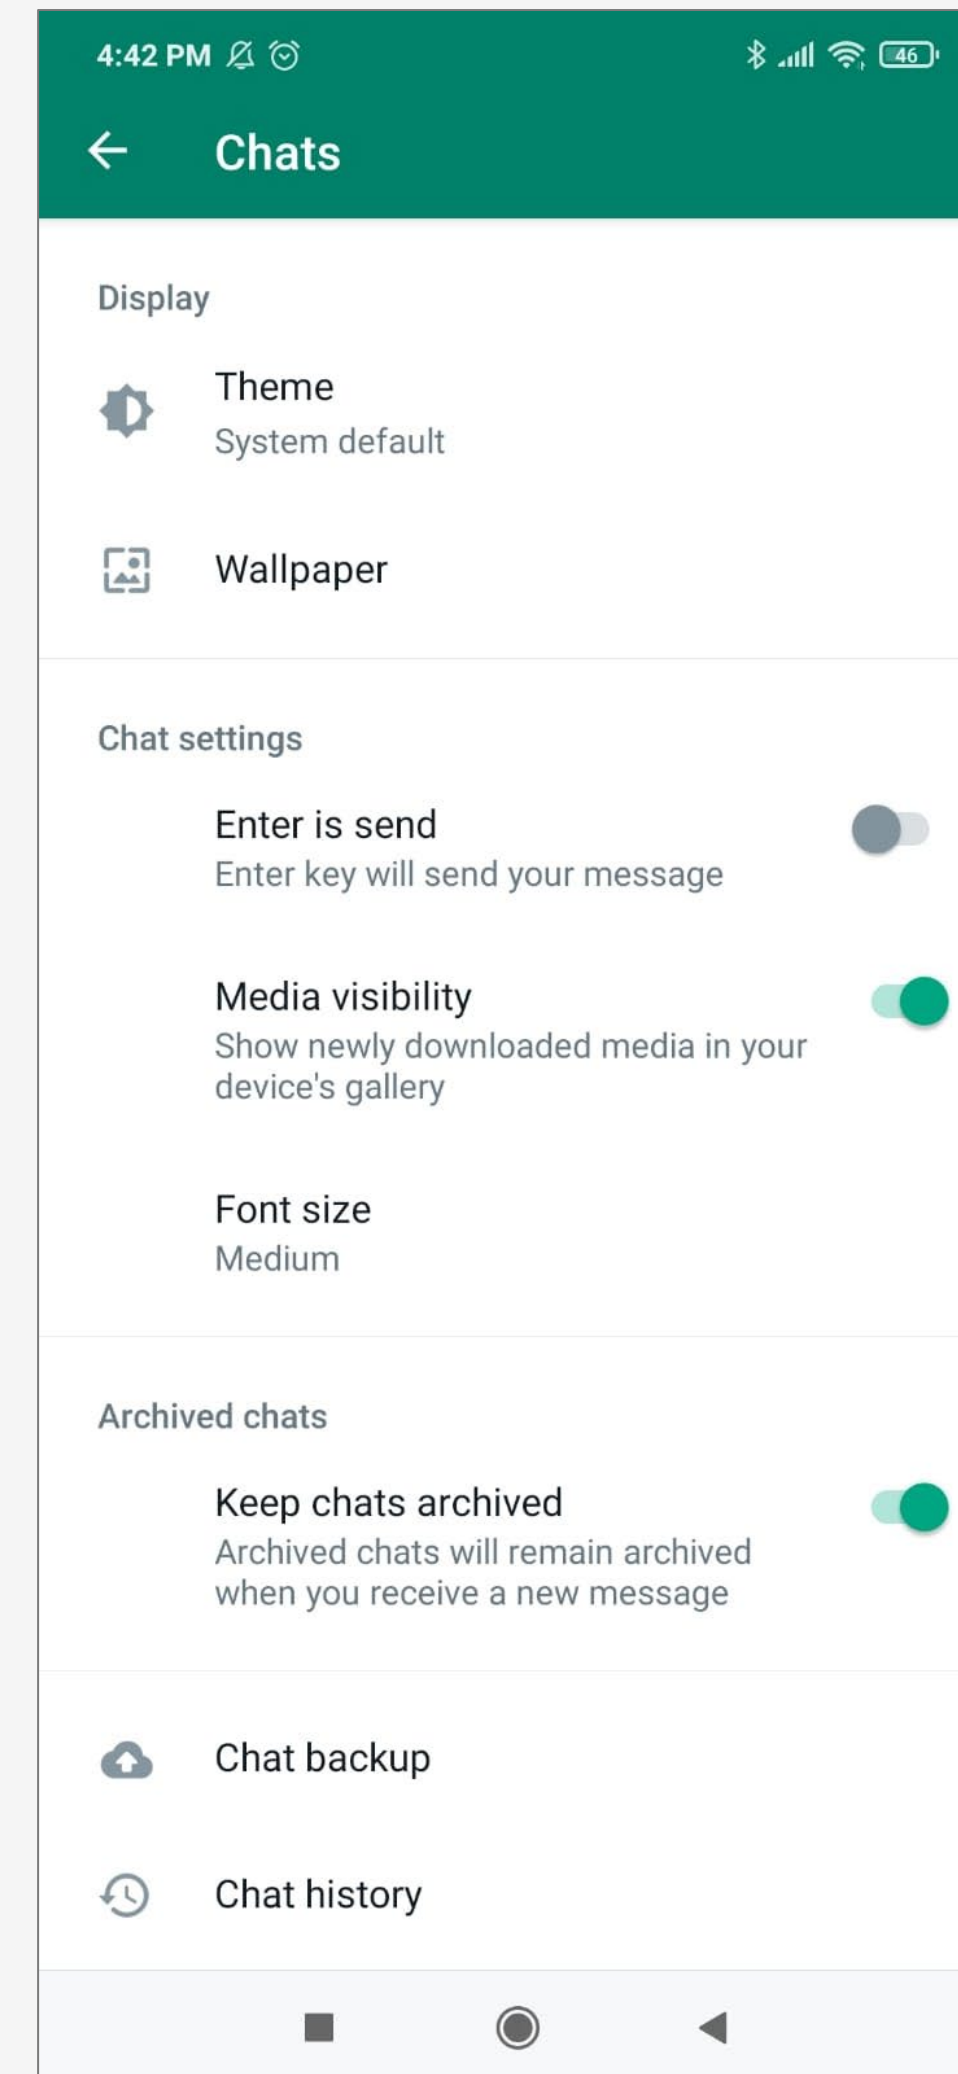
4:42 PM

46

Chats

Display

Theme
System default

Wallpaper

Chat settings

Enter is send
Enter key will send your message

Media visibility
Show newly downloaded media in your device's gallery

Font size
Medium

Archived chats

Keep chats archived
Archived chats will remain archived when you receive a new message

Chat backup

Chat history